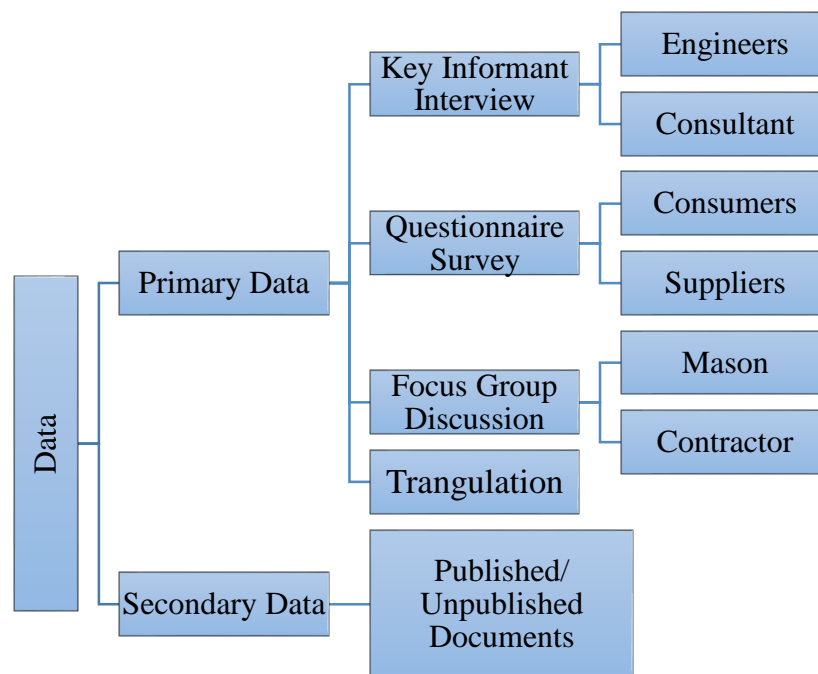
Data

Primary Data

Key Informant Interview

Engineers

Consultant

Questionnaire Survey

Consumers

Suppliers

Focus Group Discussion

Mason

Contractor

Trangulation

Secondary Data

Published/ Unpublished Documents